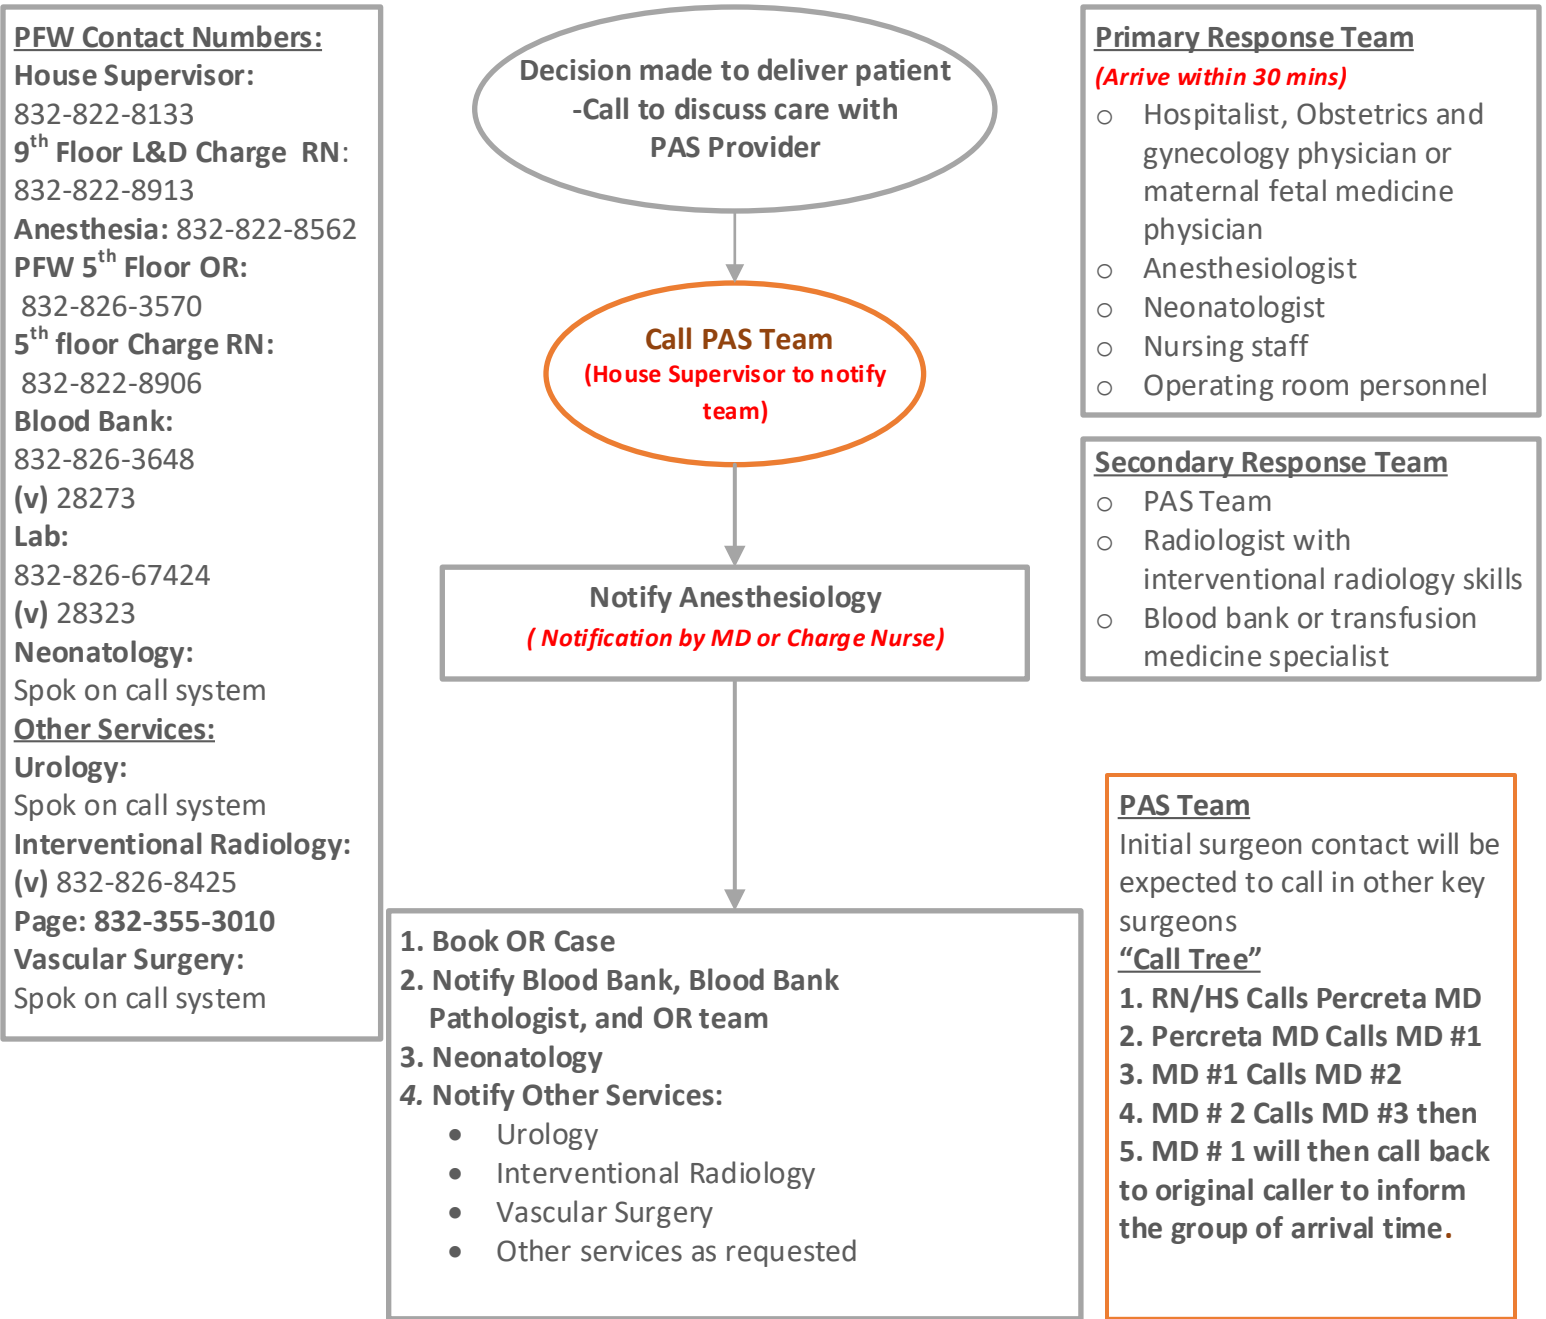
PFW Contact Numbers:
House Supervisor:
832-822-8133
9$^{th}$ Floor L&D Charge RN:
832-822-8913
Anesthesia: 832-822-8562
PFW 5$^{th}$ Floor OR:
832-826-3570
5$^{th}$ floor Charge RN:
832-822-8906
Blood Bank:
832-826-3648
(v) 28273
Lab:
832-826-67424
(v) 28323
Neonatology:
Spok on call system
Other Services:
Urology:
Spok on call system
Interventional Radiology:
(v) 832-826-8425
Page: 832-355-3010
Vascular Surgery:
Spok on call system

Decision made to deliver patient -Call to discuss care with PAS Provider

Call PAS Team
(House Supervisor to notify team)

Notify Anesthesiology
( Notification by MD or Charge Nurse)

1. Book OR Case
2. Notify Blood Bank, Blood Bank Pathologist, and OR team
3. Neonatology
4. Notify Other Services:
• Urology
• Interventional Radiology
• Vascular Surgery
• Other services as requested

Primary Response Team
(Arrive within 30 mins)
○ Hospitalist, Obstetrics and gynecology physician or maternal fetal medicine physician
○ Anesthesiologist
○ Neonatologist
○ Nursing staff
○ Operating room personnel

Secondary Response Team
○ PAS Team
○ Radiologist with interventional radiology skills
○ Blood bank or transfusion medicine specialist

PAS Team
Initial surgeon contact will be expected to call in other key surgeons
"Call Tree"
1. RN/HS Calls Percreta MD
2. Percreta MD Calls MD #1
3. MD #1 Calls MD #2
4. MD # 2 Calls MD #3 then
5. MD # 1 will then call back to original caller to inform the group of arrival time.